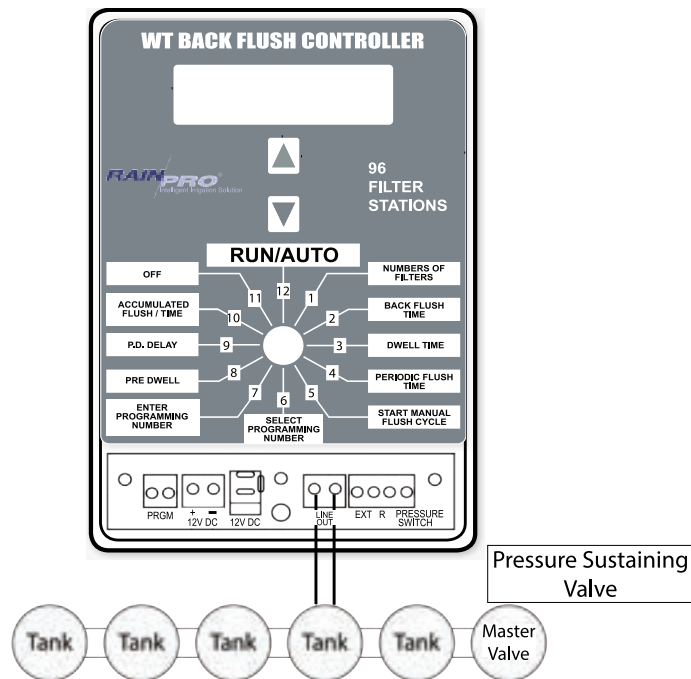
WT BACK FLUSH CONTROLLER

RAINPRO
Intelligent Irrigation Solution

96
FILTER
STATIONS

RUN/AUTO

12

1 NUMBERS OF FILTERS

2 BACK FLUSH TIME

3 DWELL TIME

4 PERIODIC FLUSH TIME

5 START MANUAL FLUSH CYCLE

6 SELECT PROGRAMMING NUMBER

7 ENTER PROGRAMMING NUMBER

8 PRE DWELL

9 P.D. DELAY

10 ACCUMULATED FLUSH / TIME

11 OFF

PRGM

+ ━
12V DC

12V DC

LINE OUT

EXT R

PRESSURE SWITCH

Pressure Sustaining Valve

Tank

Tank

Tank

Tank

Tank

Master Valve